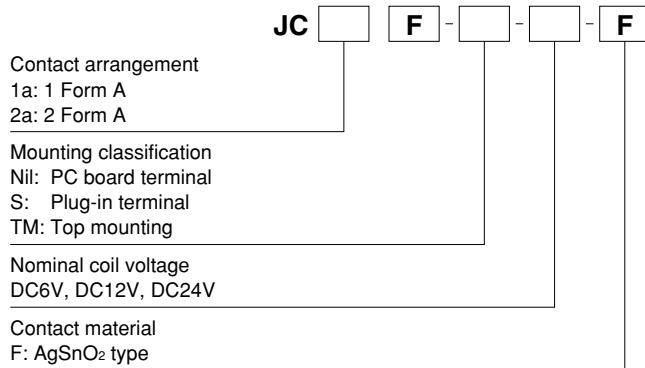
JC F - - - F

Contact arrangement
1a: 1 Form A
2a: 2 Form A

Mounting classification
Nil: PC board terminal
S: Plug-in terminal
TM: Top mounting

Nominal coil voltage
DC6V, DC12V, DC24V

Contact material
F: $AgSnO_2$ type